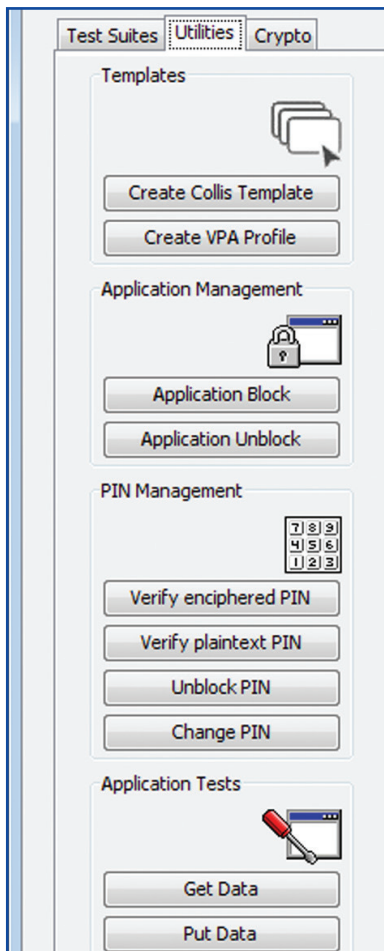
Test Suites | Utilities | Crypto

Templates

Create Collis Template

Create VPA Profile

Application Management

Application Block

Application Unblock

PIN Management

7 8 9
4 5 6
1 2 3

Verify enciphered PIN

Verify plaintext PIN

Unblock PIN

Change PIN

Application Tests

Get Data

Put Data